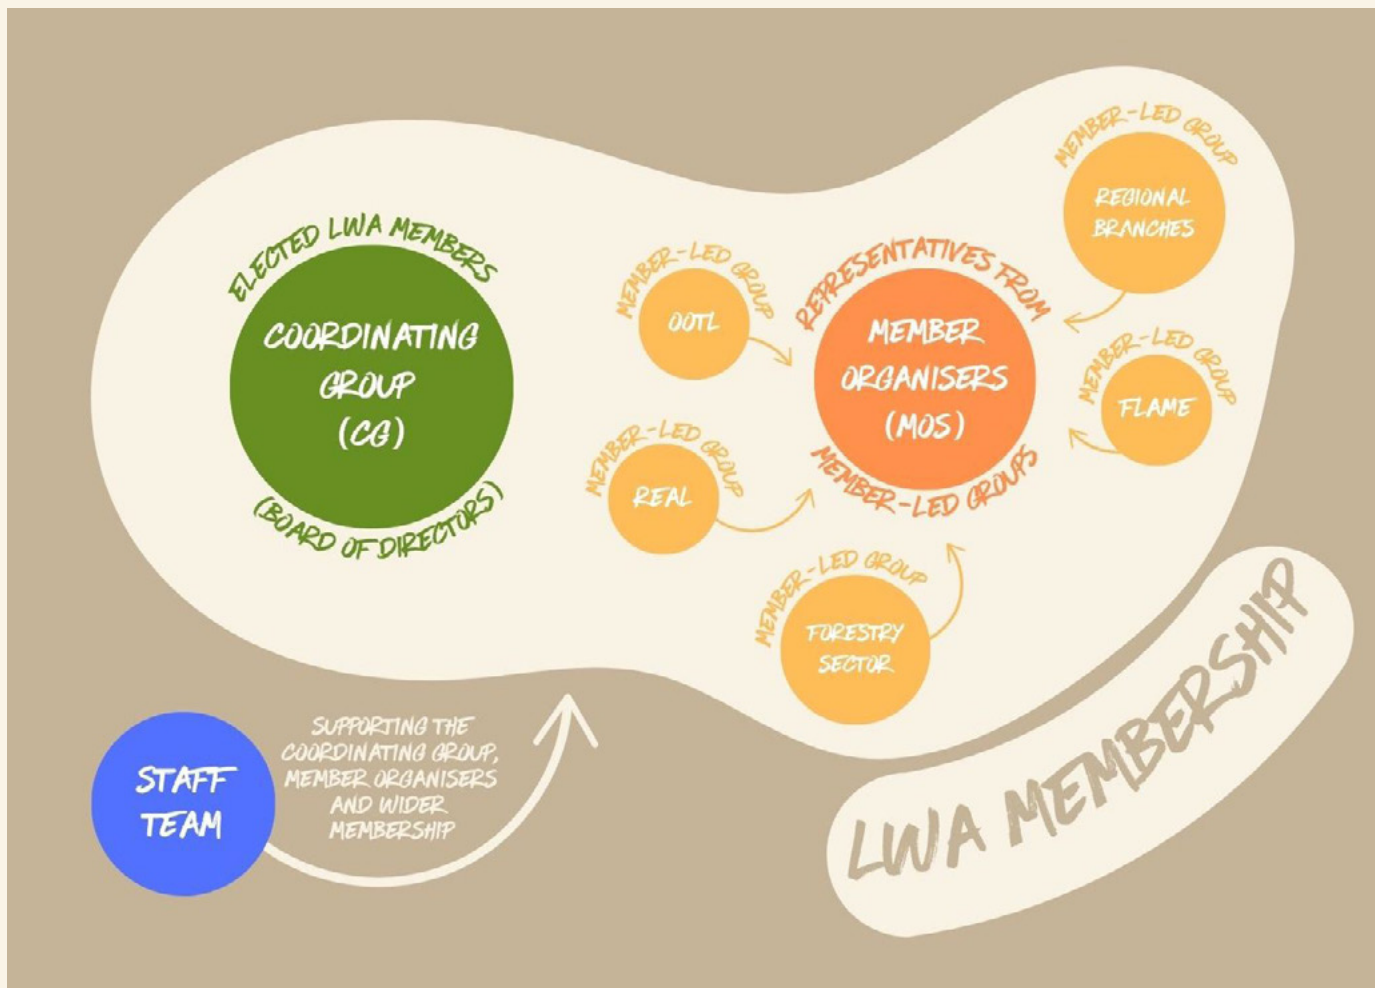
ELECTED LWA MEMBERS
COORDINATING GROUP (CG)
(BOARD OF DIRECTORS)

MEMBER-LED GROUP
OOTL

MEMBER-LED GROUP
REAL

REPRESENTATIVES FROM
MEMBER ORGANISERS (MOS)
MEMBER-LED GROUPS

MEMBER-LED GROUP
REGIONAL BRANCHES

MEMBER-LED GROUP
FLAME

MEMBER-LED GROUP
FORESTRY SECTOR

STAFF TEAM

SUPPORTING THE COORDINATING GROUP, MEMBER ORGANISERS AND WIDER MEMBERSHIP

LWA MEMBERSHIP